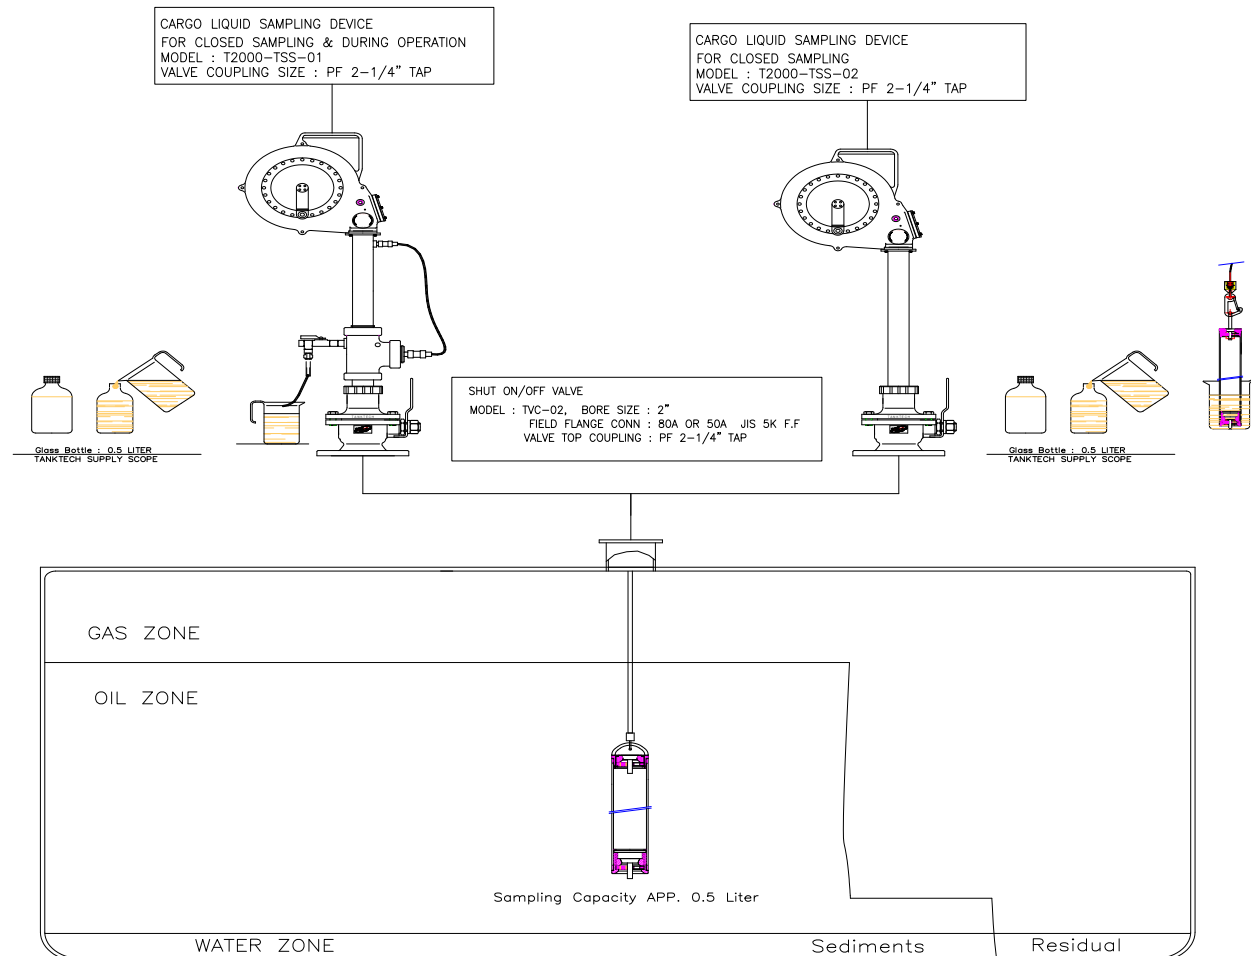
CARGO LIQUID SAMPLING DEVICE
FOR CLOSED SAMPLING & DURING OPERATION
MODEL : T2000–TSS–01
VALVE COUPLING SIZE : PF 2–1/4" TAP

CARGO LIQUID SAMPLING DEVICE
FOR CLOSED SAMPLING
MODEL : T2000–TSS–02
VALVE COUPLING SIZE : PF 2–1/4" TAP

Glass Bottle : 0.5 LITER
TANKTECH SUPPLY SCOPE

SHUT ON/OFF VALVE
MODEL : TVC–02, BORE SIZE : 2"
FIELD FLANGE CONN : 80A OR 50A JIS 5K F.F
VALVE TOP COUPLING : PF 2–1/4" TAP

Glass Bottle : 0.5 LITER
TANKTECH SUPPLY SCOPE

GAS ZONE

OIL ZONE

Sampling Capacity APP. 0.5 Liter

WATER ZONE

Sediments

Residual